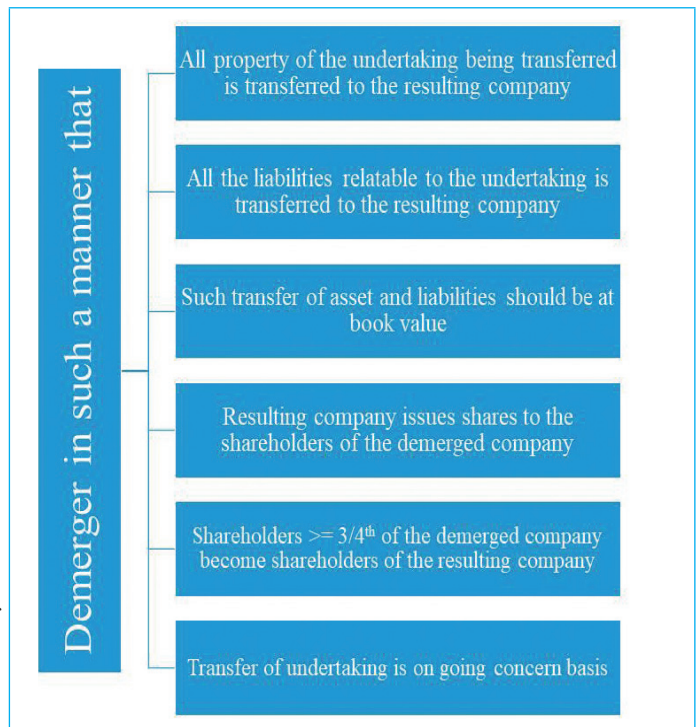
Demerger in such a manner that

All property of the undertaking being transferred is transferred to the resulting company

All the liabilities relatable to the undertaking is transferred to the resulting company

Such transfer of asset and liabilities should be at book value

Resulting company issues shares to the shareholders of the demerged company

Shareholders >= 3/4$^{th}$ of the demerged company become shareholders of the resulting company

Transfer of undertaking is on going concern basis